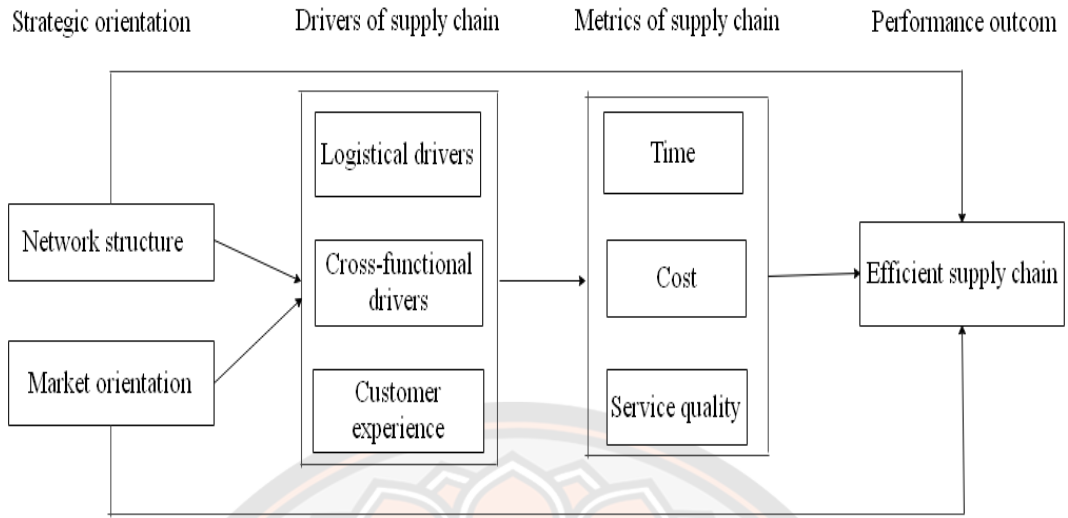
Strategic orientation

Drivers of supply chain

Metrics of supply chain

Performance outcom

Network structure

Market orientation

Logistical drivers

Cross-functional drivers

Customer experience

Time

Cost

Service quality

Efficient supply chain